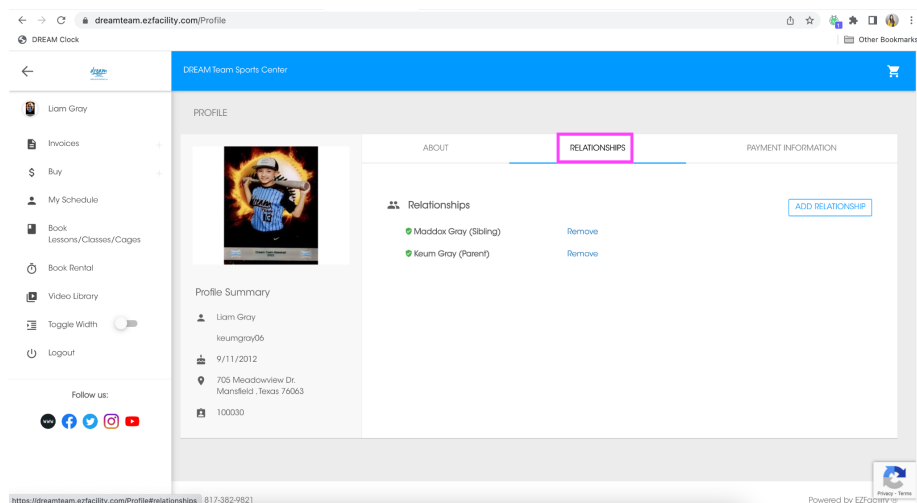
dreamteam.ezfacility.com/Profile
DREAM Clock
Other Bookmarks

DREAM Team Sports Center

Liam Gray
Invoices
Buy
My Schedule
Book Lessons/Classes/Cages
Book Rental
Video Library
Toggle Width
Logout

Follow us:

PROFILE

ABOUT
RELATIONSHIPS
PAYMENT INFORMATION

Relationships
ADD RELATIONSHIP
Maddox Gray (Sibling) Remove
Keum Gray (Parent) Remove

Profile Summary
Liam Gray
keumgray06
9/11/2012
705 Meadowview Dr.
Mansfield , Texas 76063
100030

https://dreamteam.ezfacility.com/Profile#relationships 817-382-9821

Powered by EZFacility
Privacy - Terms